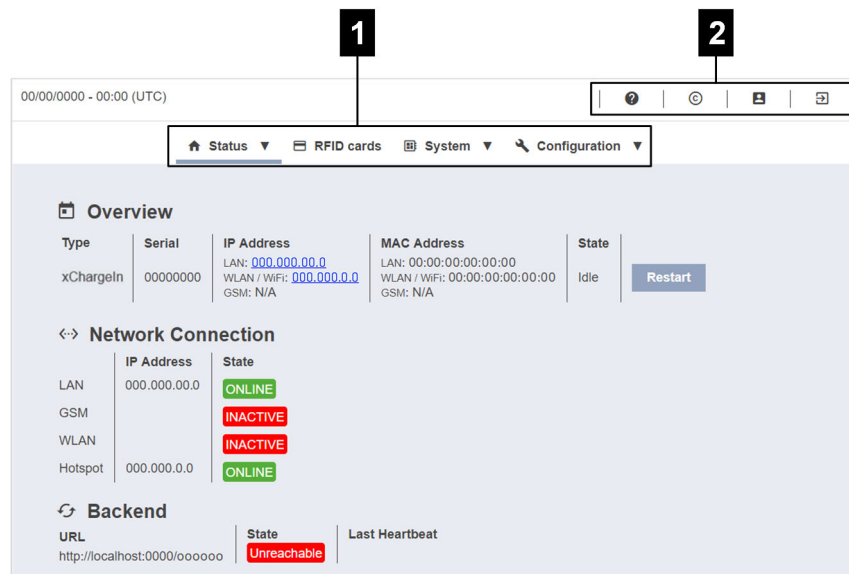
1

2

00/00/0000 - 00:00 (UTC)

Status ▼ RFID cards System ▼ Configuration ▼

Overview

| Type | Serial | IP Address | MAC Address | State | |
|---|---|---|---|---|---|
| xChargeIn | 00000000 | LAN: 000.000.00.0<br>WLAN / WiFi: 000.000.0.0<br>GSM: N/A | LAN: 00:00:00:00:00:00<br>WLAN / WiFi: 00:00:00:00:00:00<br>GSM: N/A | Idle | Restart |

Network Connection

| | IP Address | State |
|---|---|---|
| LAN | 000.000.00.0 | ONLINE |
| GSM | | INACTIVE |
| WLAN | | INACTIVE |
| Hotspot | 000.000.0.0 | ONLINE |

Backend

| URL | State | Last Heartbeat |
|---|---|---|
| http://localhost:0000/oooooo | Unreachable | |